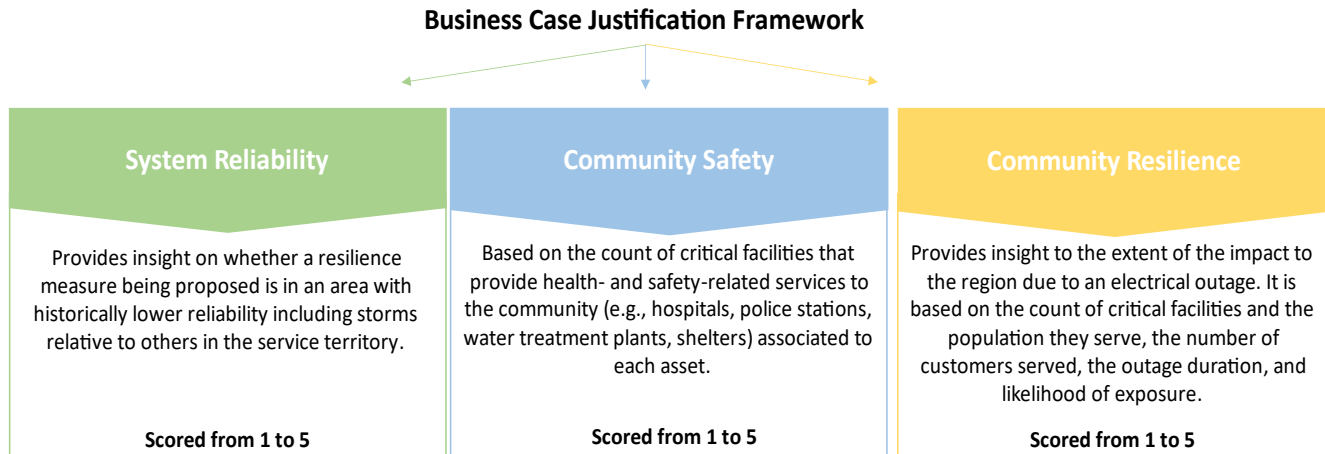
Business Case Justification Framework

System Reliability

Provides insight on whether a resilience measure being proposed is in an area with historically lower reliability including storms relative to others in the service territory.

Scored from 1 to 5

Community Safety

Based on the count of critical facilities that provide health- and safety-related services to the community (e.g., hospitals, police stations, water treatment plants, shelters) associated to each asset.

Scored from 1 to 5

Community Resilience

Provides insight to the extent of the impact to the region due to an electrical outage. It is based on the count of critical facilities and the population they serve, the number of customers served, the outage duration, and likelihood of exposure.

Scored from 1 to 5